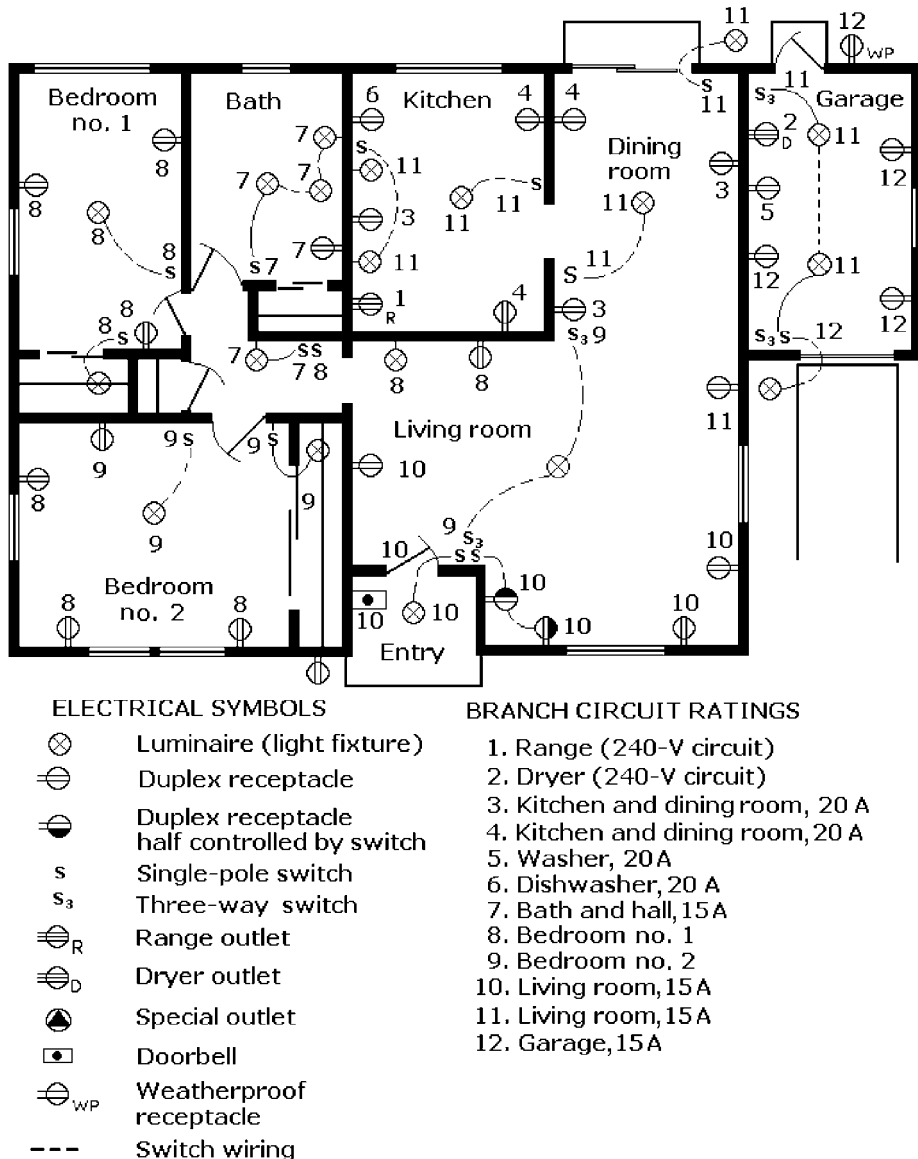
Bedroom no. 1

Bath

Kitchen

Dining room

Garage

Living room

Bedroom no. 2

Entry

11 12 WP S 11 $S_3$ 11 6 4 4 2 D 11 8 7 S 11 3 12 8 7 7 11 S 11 11⊗ 5 3 8 7 11 S 11 12 11 8 S S 7 1 R 4 3 12 8 8 S $S_3$ 9 $S_3$ S 12 7 S S 7 8 8 8 11 9 S 9 S 9 10 8 9 9 $S_3$ 10 10 S S 10 8 8 10 10 10 10

ELECTRICAL SYMBOLS

Luminaire (light fixture)

Duplex receptacle

Duplex receptacle half controlled by switch

S Single-pole switch

$S_3$ Three-way switch

R Range outlet

D Dryer outlet

Special outlet

Doorbell

WP Weatherproof receptacle

Switch wiring

BRANCH CIRCUIT RATINGS

1. Range (240-V circuit)
2. Dryer (240-V circuit)
3. Kitchen and dining room, 20 A
4. Kitchen and dining room, 20 A
5. Washer, 20 A
6. Dishwasher, 20 A
7. Bath and hall, 15 A
8. Bedroom no. 1
9. Bedroom no. 2
10. Living room, 15 A
11. Living room, 15 A
12. Garage, 15 A